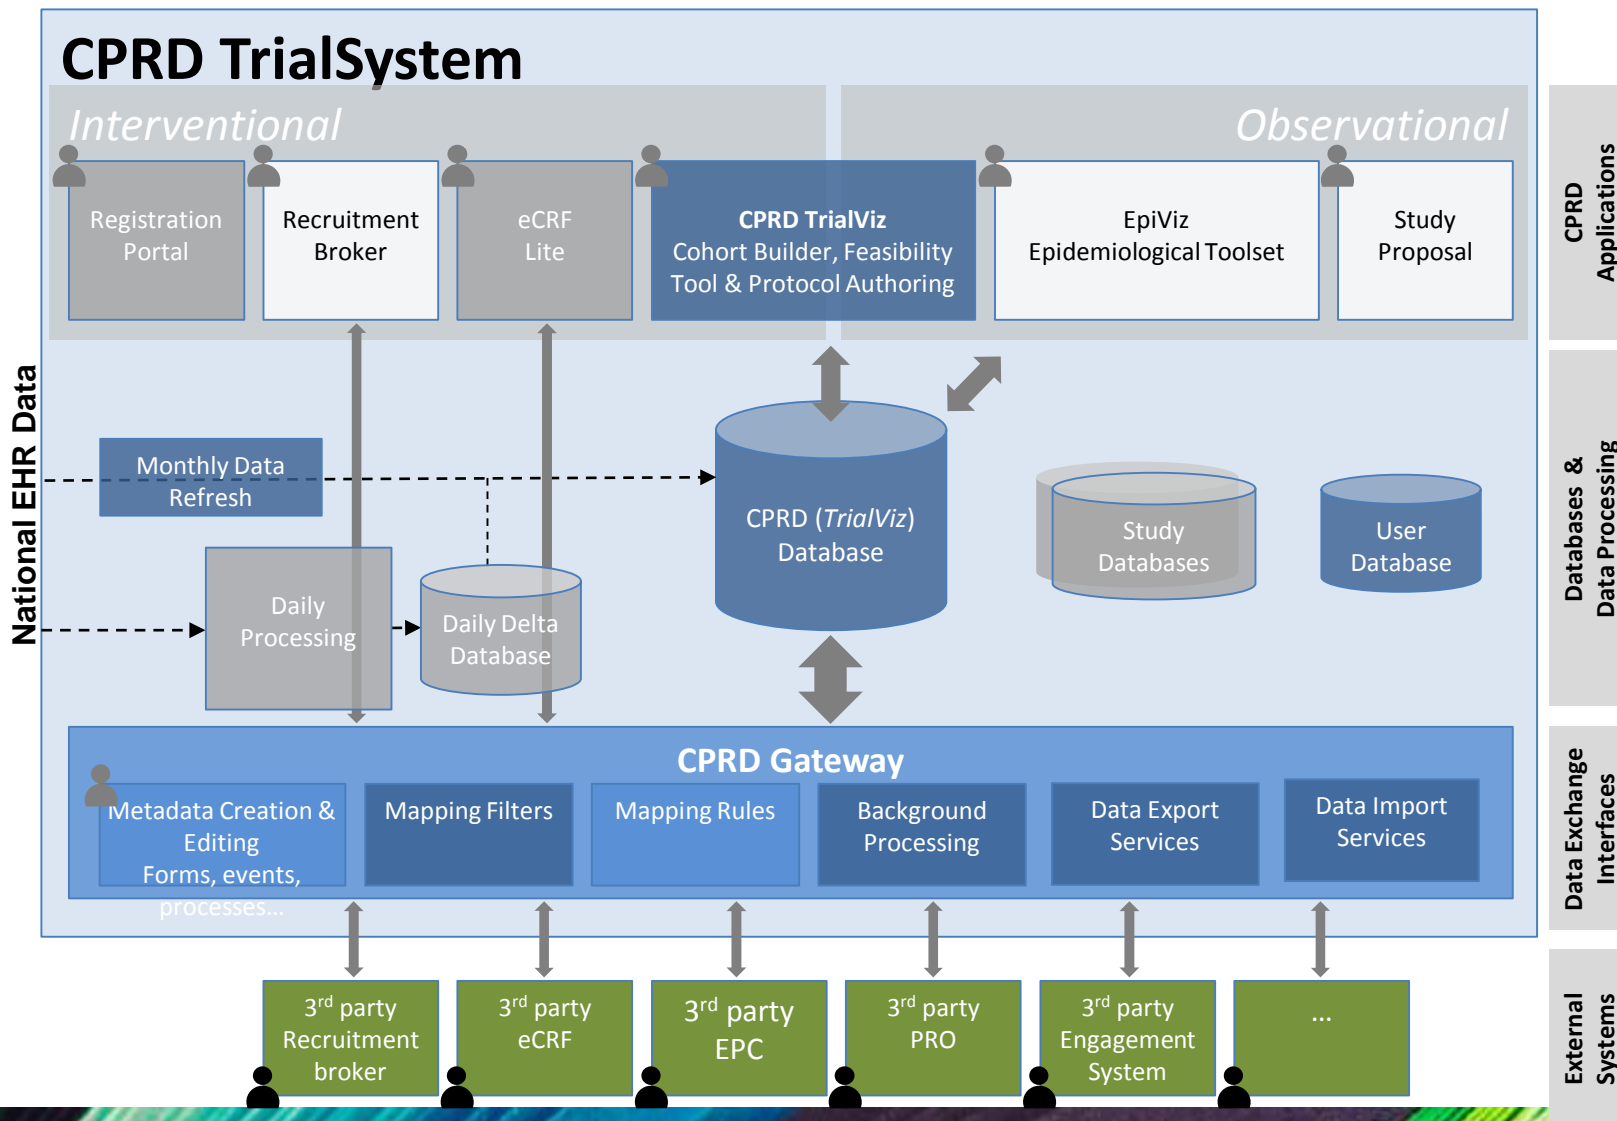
CPRD TrialSystem

Interventional

Observational

Registration Portal

Recruitment Broker

eCRF Lite

**CPRD TrialViz**
Cohort Builder, Feasibility Tool & Protocol Authoring

EpiViz Epidemiological Toolset

Study Proposal

CPRD Applications

National EHR Data

Monthly Data Refresh

CPRD (*TrialViz*) Database

Study Databases

User Database

Databases & Data Processing

Daily Processing

Daily Delta Database

CPRD Gateway

Metadata Creation & Editing Forms, events, processes...

Mapping Filters

Mapping Rules

Background Processing

Data Export Services

Data Import Services

Data Exchange Interfaces

3$^{rd}$ party Recruitment broker

3$^{rd}$ party eCRF

3$^{rd}$ party EPC

3$^{rd}$ party PRO

3$^{rd}$ party Engagement System

...

External Systems